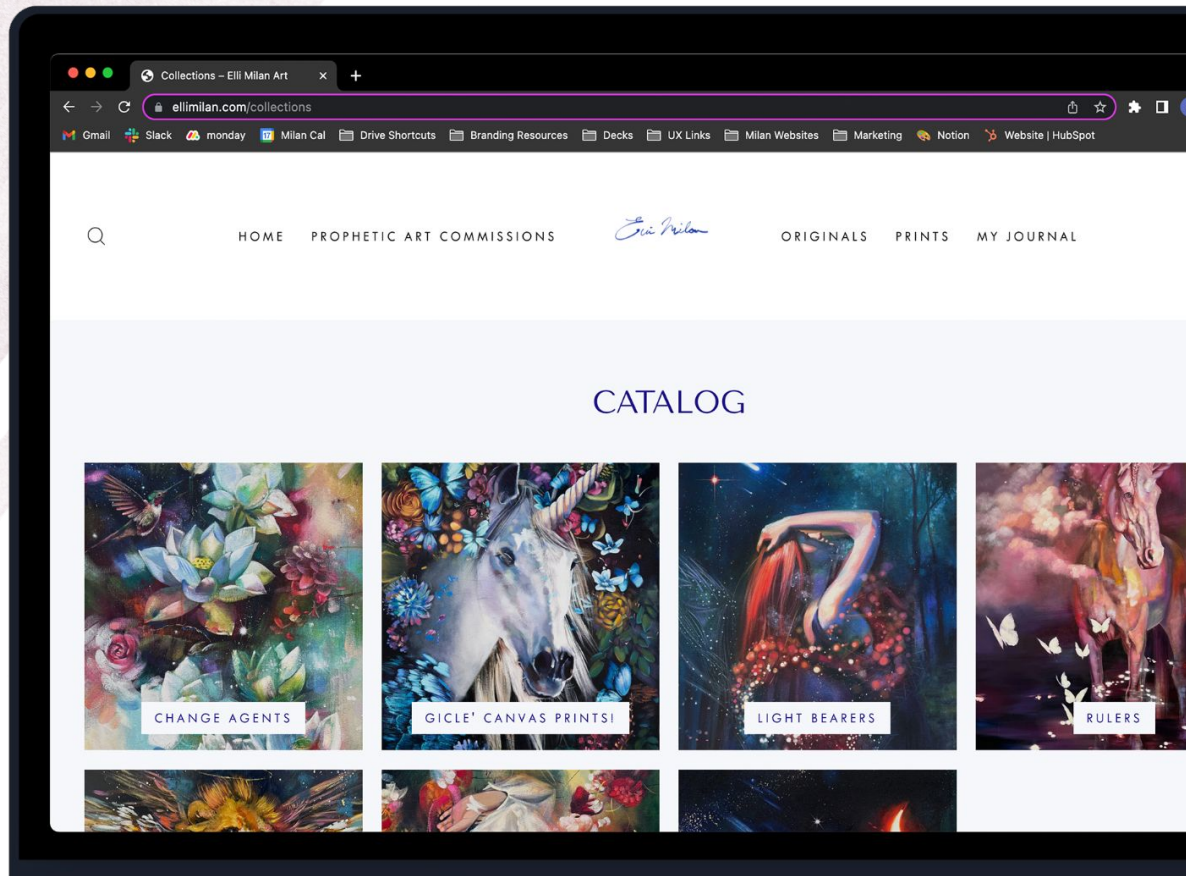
Collections – Elli Milan Art

ellimilan.com/collections

Gmail Slack monday Milan Cal Drive Shortcuts Branding Resources Decks UX Links Milan Websites Marketing Notion Website | HubSpot

HOME PROPHETIC ART COMMISSIONS Elli Milan ORIGINALS PRINTS MY JOURNAL

CATALOG

CHANGE AGENTS

GICLE' CANVAS PRINTS!

LIGHT BEARERS

RULERS